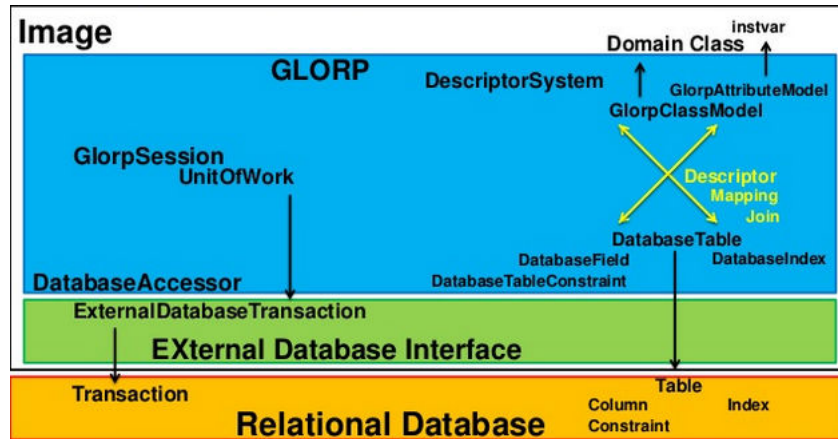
Image

GLORP

Domain Class

instvar

DescriptorSystem

GlorpAttributeModel

GlorpClassModel

GlorpSession

UnitOfWork

Descriptor

Mapping

Join

DatabaseTable

DatabaseField

DatabaseIndex

DatabaseAccessor

DatabaseTableConstraint

ExternalDatabaseTransaction

EXternal Database Interface

Transaction

Table

Relational Database

Column

Index

Constraint